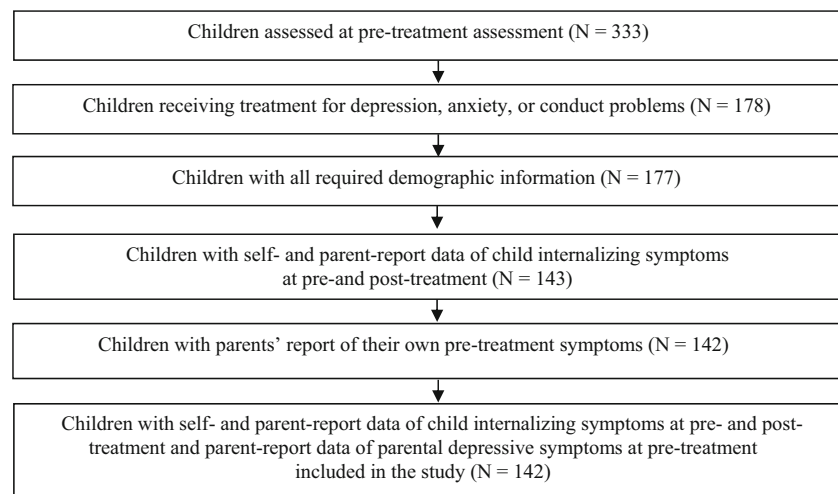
Children assessed at pre-treatment assessment (N = 333)

Children receiving treatment for depression, anxiety, or conduct problems (N = 178)

Children with all required demographic information (N = 177)

Children with self- and parent-report data of child internalizing symptoms at pre-and post-treatment (N = 143)

Children with parents' report of their own pre-treatment symptoms (N = 142)

Children with self- and parent-report data of child internalizing symptoms at pre- and post-treatment and parent-report data of parental depressive symptoms at pre-treatment included in the study (N = 142)